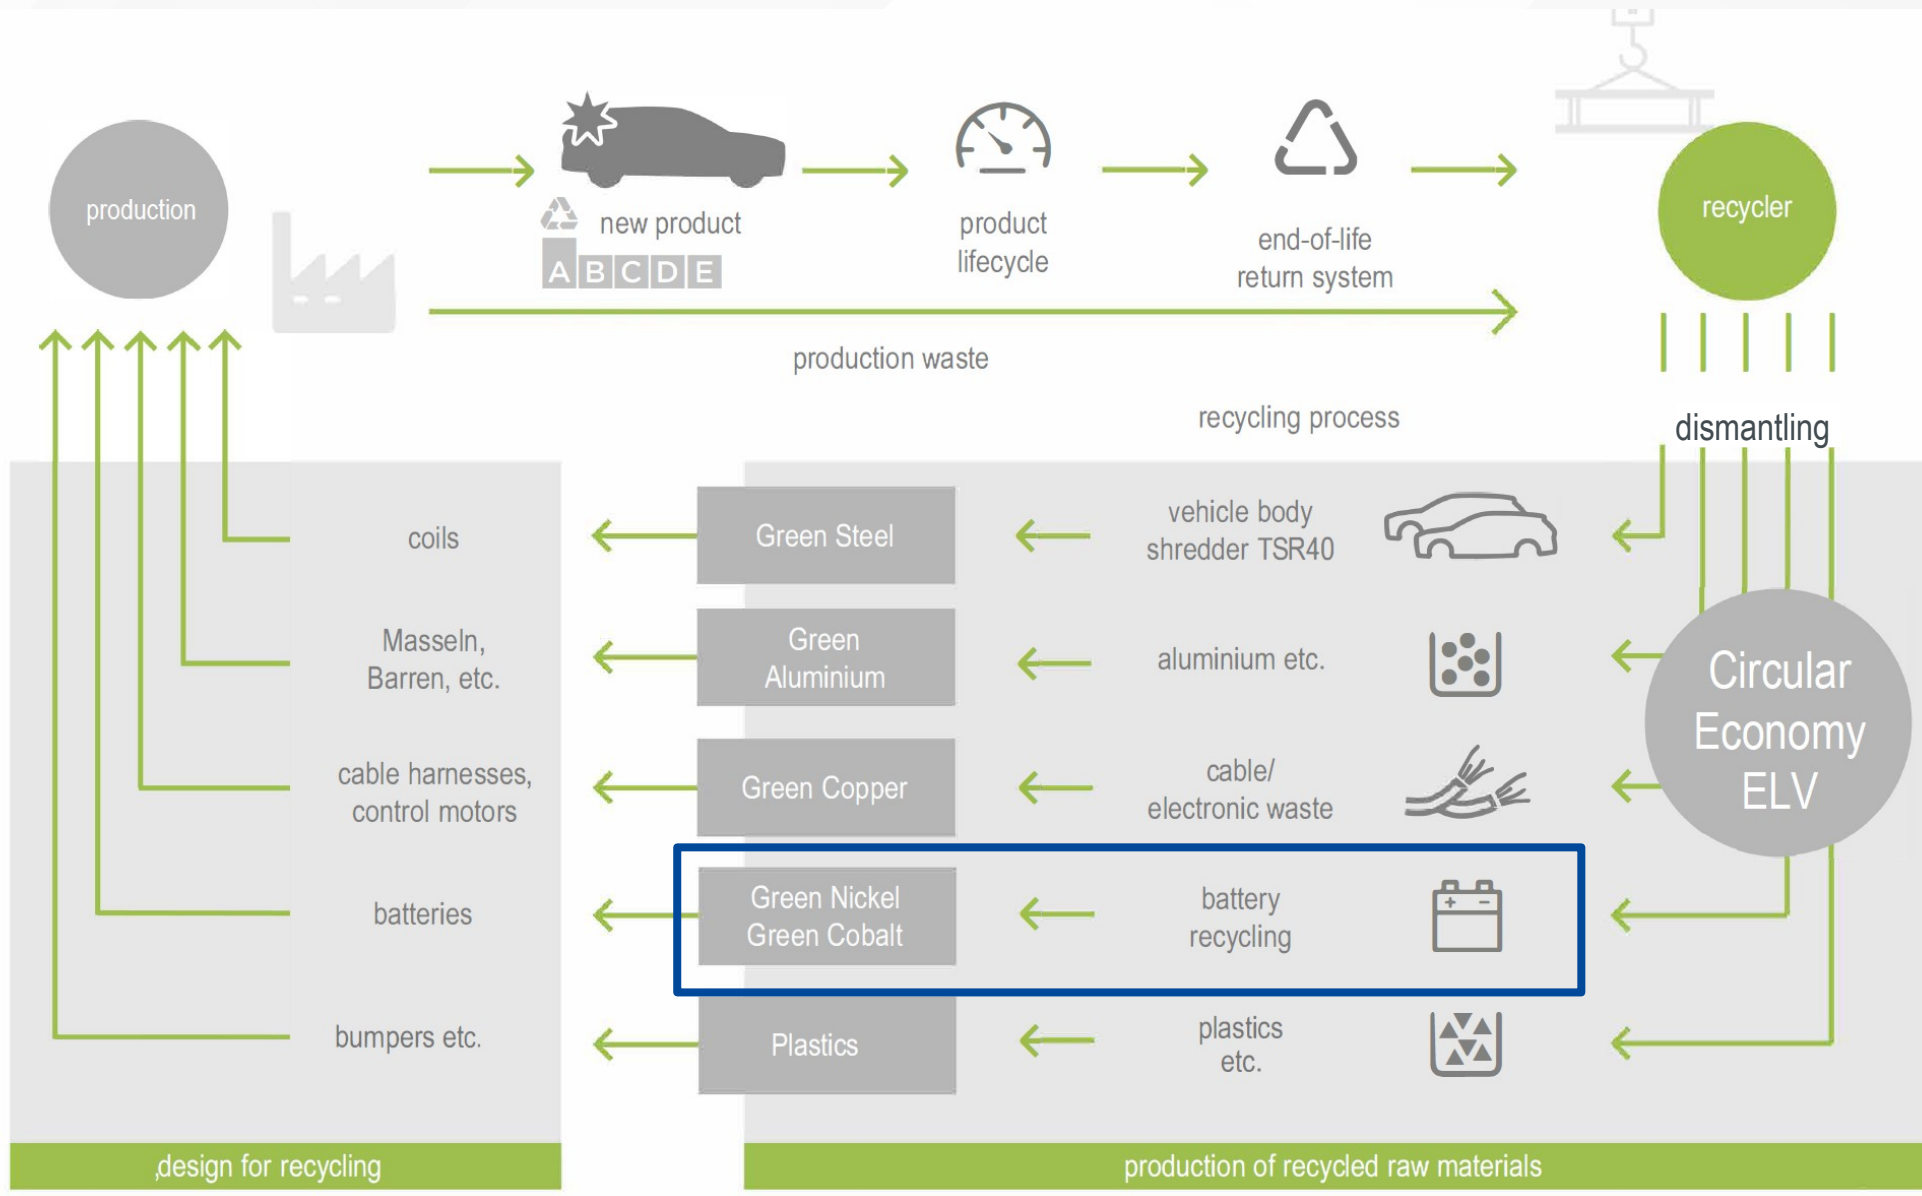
production

new product

A B C D E

product lifecycle

end-of-life return system

recycler

production waste

recycling process

dismantling

coils

Masseln, Barren, etc.

cable harnesses, control motors

batteries

bumpers etc.

Green Steel

Green Aluminium

Green Copper

Green Nickel Green Cobalt

Plastics

vehicle body shredder TSR40

aluminium etc.

cable/ electronic waste

battery recycling

plastics etc.

Circular Economy ELV

‚design for recycling

production of recycled raw materials